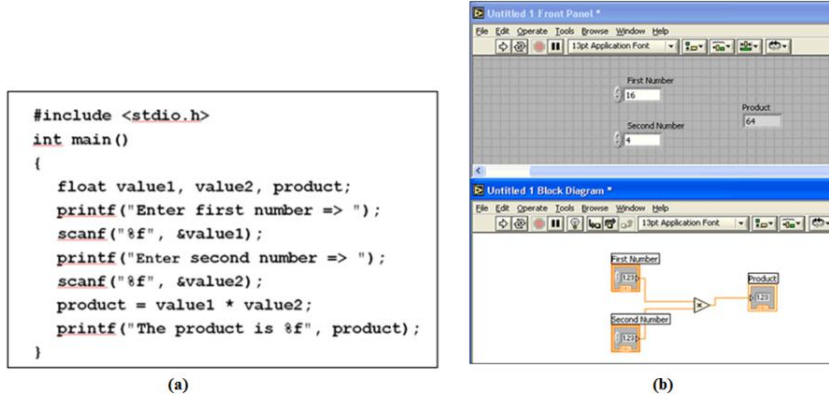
#include <stdio.h>
int main()
{
float value1, value2, product;
printf("Enter first number => ");
scanf("%f", &value1);
printf("Enter second number => ");
scanf("%f", &value2);
product = value1 * value2;
printf("The product is %f", product);
}

(a)

Untitled 1 Front Panel *

File Edit Operate Tools Browse Window Help

13pt Application Font

First Number

16

Product

64

Second Number

4

Untitled 1 Block Diagram *

File Edit Operate Tools Browse Window Help

13pt Application Font

First Number

123

Product

123

Second Number

123

(b)